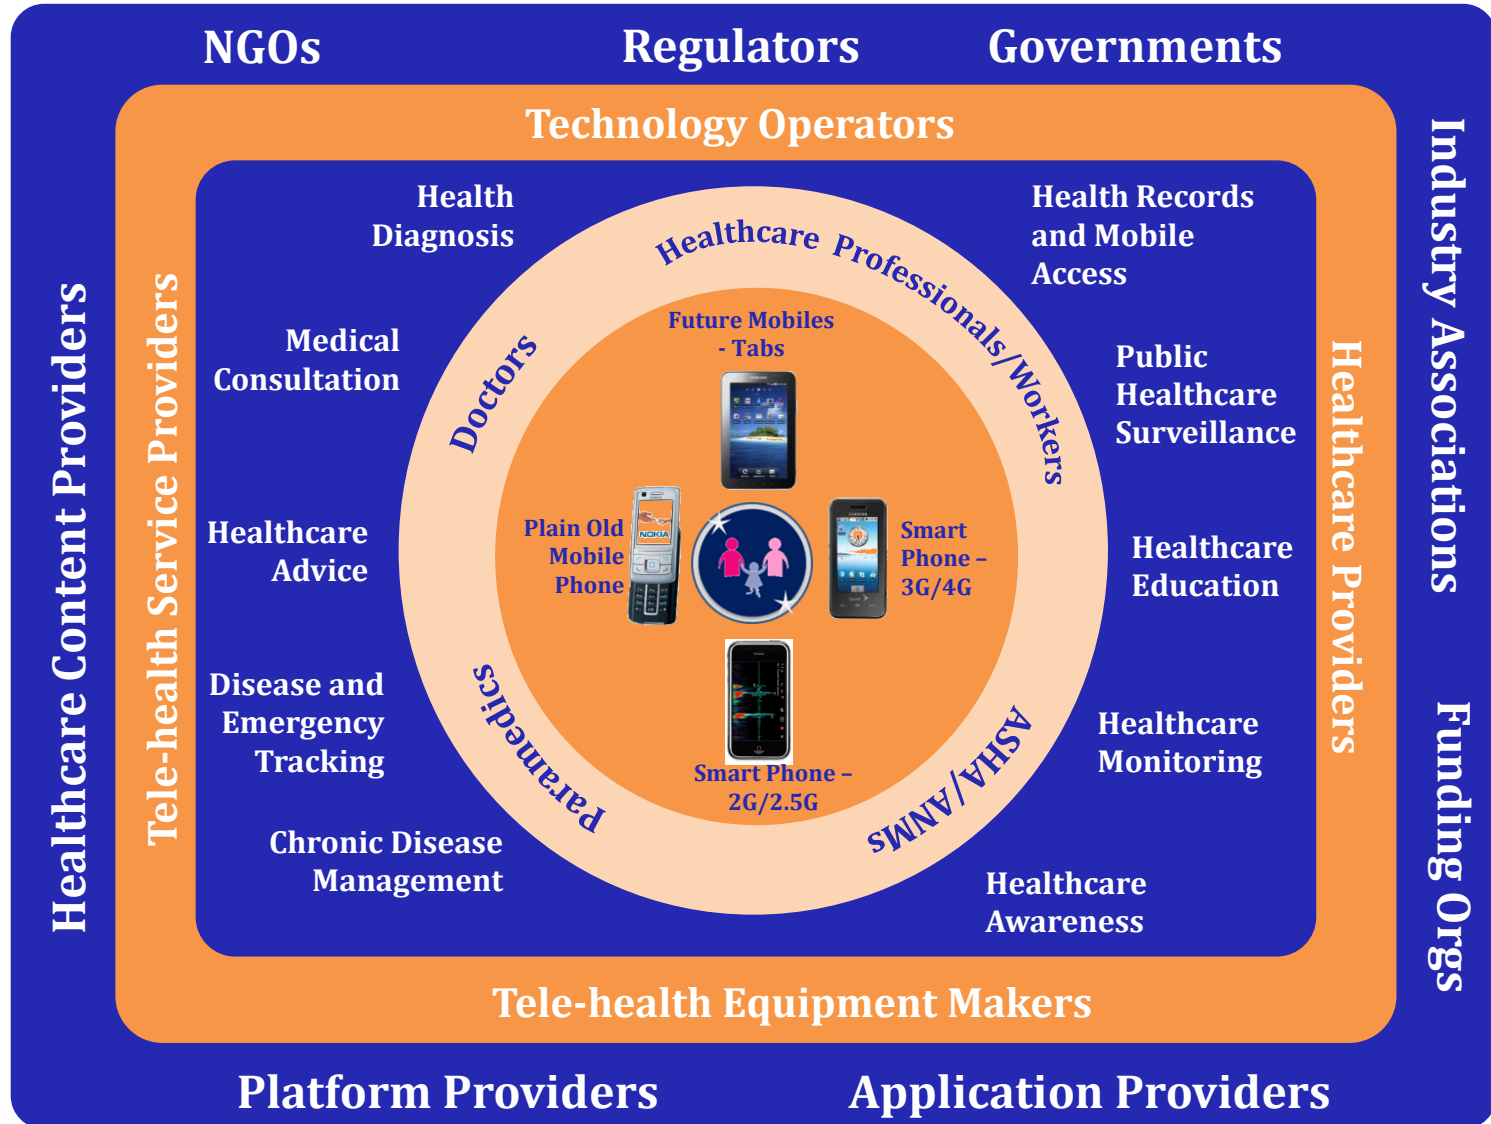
NGOs Regulators Governments

Healthcare Content Providers

Industry Associations

Funding Orgs

Technology Operators

Tele-health Service Providers

Healthcare Providers

Health Diagnosis

Medical Consultation

Healthcare Advice

Disease and Emergency Tracking

Chronic Disease Management

Health Records and Mobile Access

Public Healthcare Surveillance

Healthcare Education

Healthcare Monitoring

Healthcare Awareness

Healthcare Professionals/Workers

Doctors

Paramedics

ASHA/ANMS

Future Mobiles - Tabs

Plain Old Mobile Phone

Smart Phone – 3G/4G

Smart Phone – 2G/2.5G

Tele-health Equipment Makers

Platform Providers Application Providers